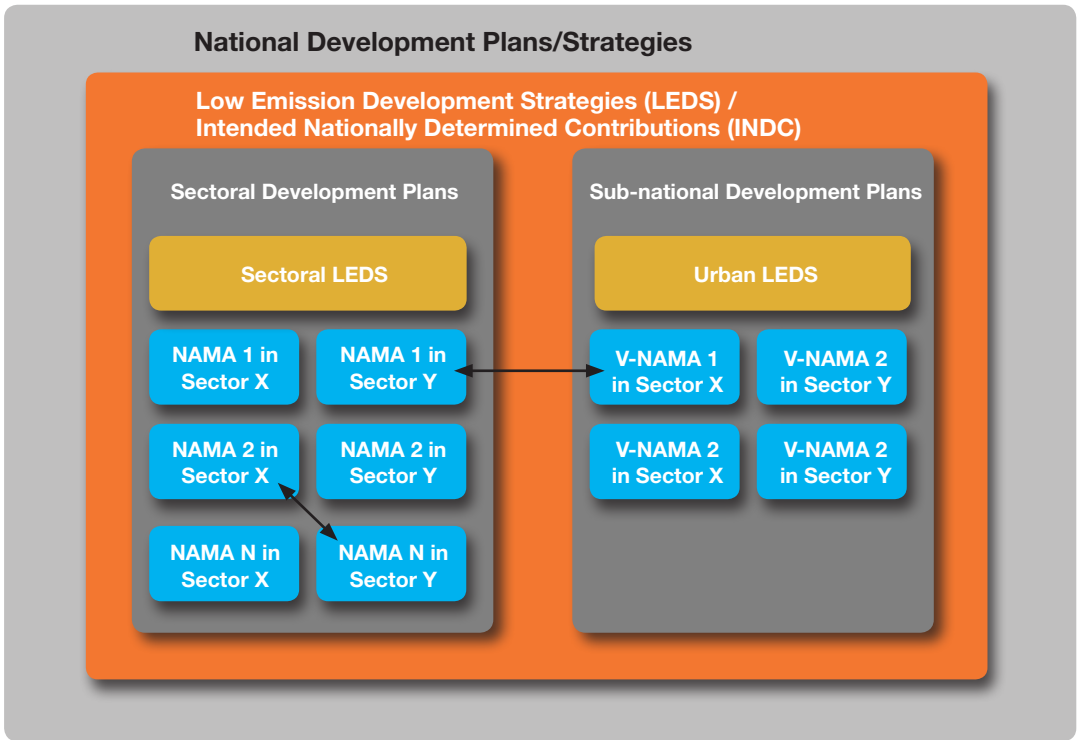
National Development Plans/Strategies

Low Emission Development Strategies (LEDS) / Intended Nationally Determined Contributions (INDC)

Sectoral Development Plans

Sectoral LEDS

NAMA 1 in Sector X

NAMA 1 in Sector Y

NAMA 2 in Sector X

NAMA 2 in Sector Y

NAMA N in Sector X

NAMA N in Sector Y

Sub-national Development Plans

Urban LEDS

V-NAMA 1 in Sector X

V-NAMA 2 in Sector Y

V-NAMA 2 in Sector X

V-NAMA 2 in Sector Y